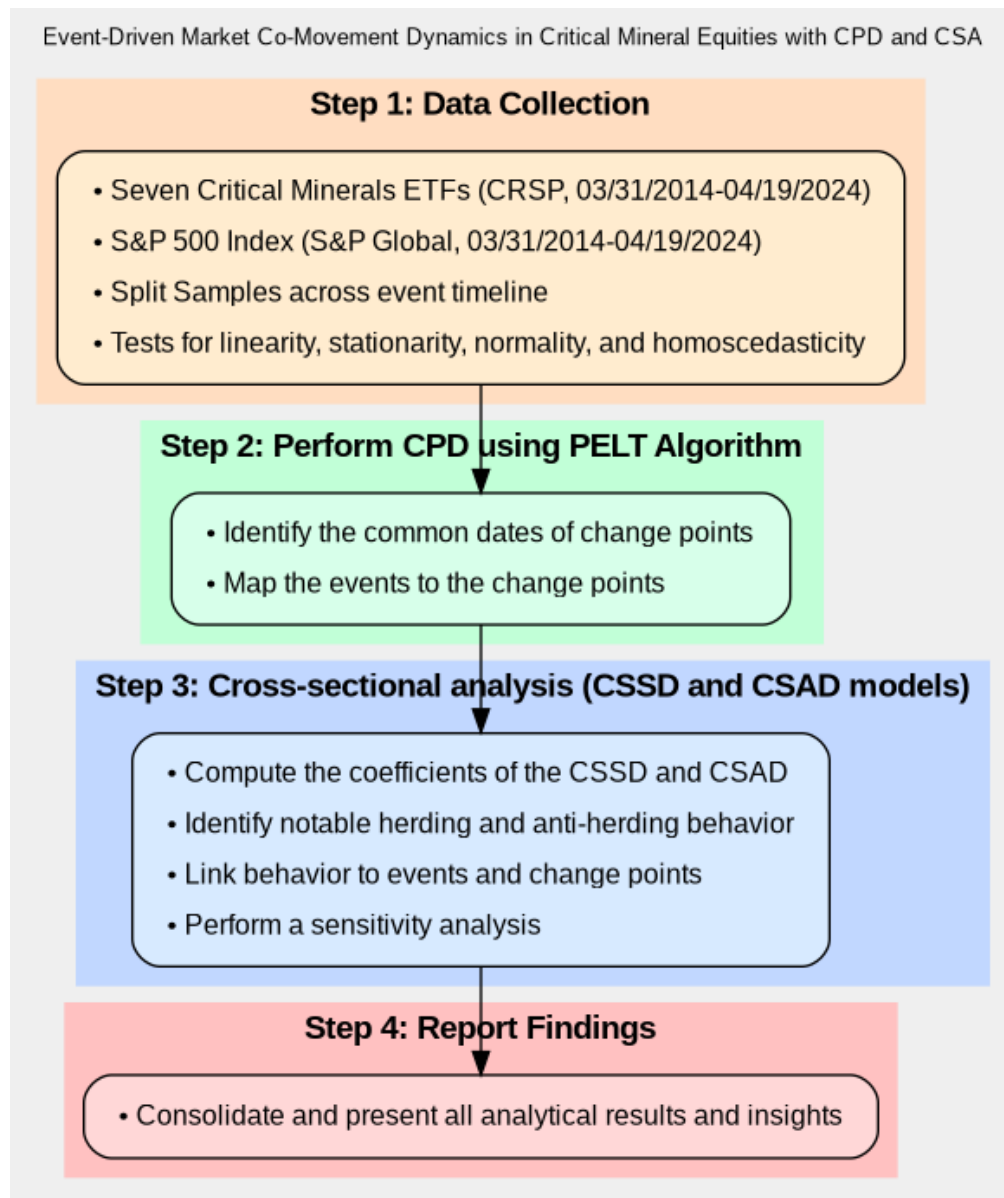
Event-Driven Market Co-Movement Dynamics in Critical Mineral Equities with CPD and CSA

Step 1: Data Collection

• Seven Critical Minerals ETFs (CRSP, 03/31/2014-04/19/2024)
• S&P 500 Index (S&P Global, 03/31/2014-04/19/2024)
• Split Samples across event timeline
• Tests for linearity, stationarity, normality, and homoscedasticity

Step 2: Perform CPD using PELT Algorithm

• Identify the common dates of change points
• Map the events to the change points

Step 3: Cross-sectional analysis (CSSD and CSAD models)

• Compute the coefficients of the CSSD and CSAD
• Identify notable herding and anti-herding behavior
• Link behavior to events and change points
• Perform a sensitivity analysis

Step 4: Report Findings

• Consolidate and present all analytical results and insights